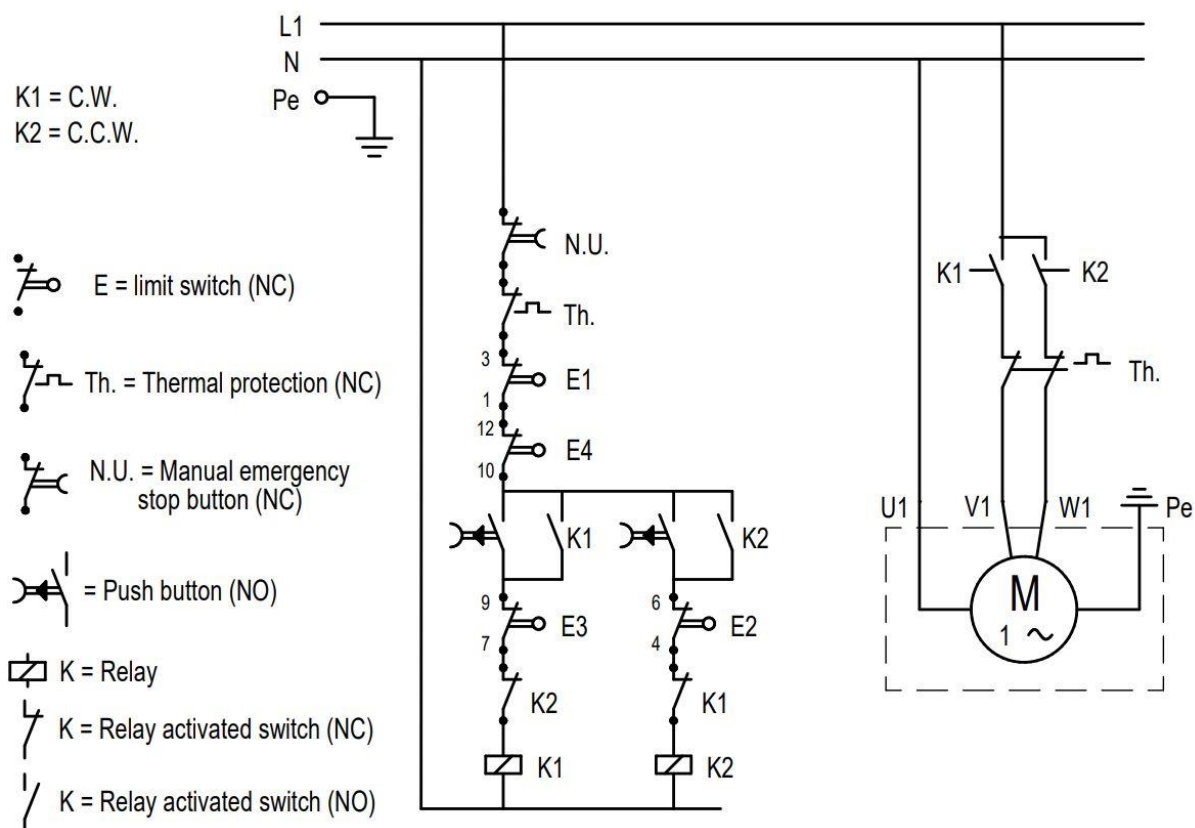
L1
N
Pe

K1 = C.W.
K2 = C.C.W.

E = limit switch (NC)

Th. = Thermal protection (NC)

N.U. = Manual emergency stop button (NC)

= Push button (NO)

K = Relay

K = Relay activated switch (NC)

K = Relay activated switch (NO)

N.U.
Th.
3
E1
1
12
E4
10
K1
K2
9
E3
7
6
E2
4
K2
K1
K1
K2

K1
K2
Th.
U1
V1
W1
Pe
M
1 ~